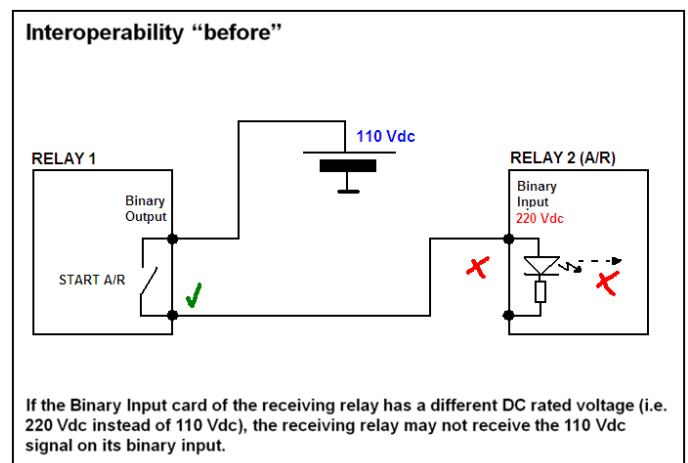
Interoperability “before”

110 Vdc

RELAY 1

Binary Output

START A/R

RELAY 2 (A/R)

Binary Input

220 Vdc

If the Binary Input card of the receiving relay has a different DC rated voltage (i.e. 220 Vdc instead of 110 Vdc), the receiving relay may not receive the 110 Vdc signal on its binary input.